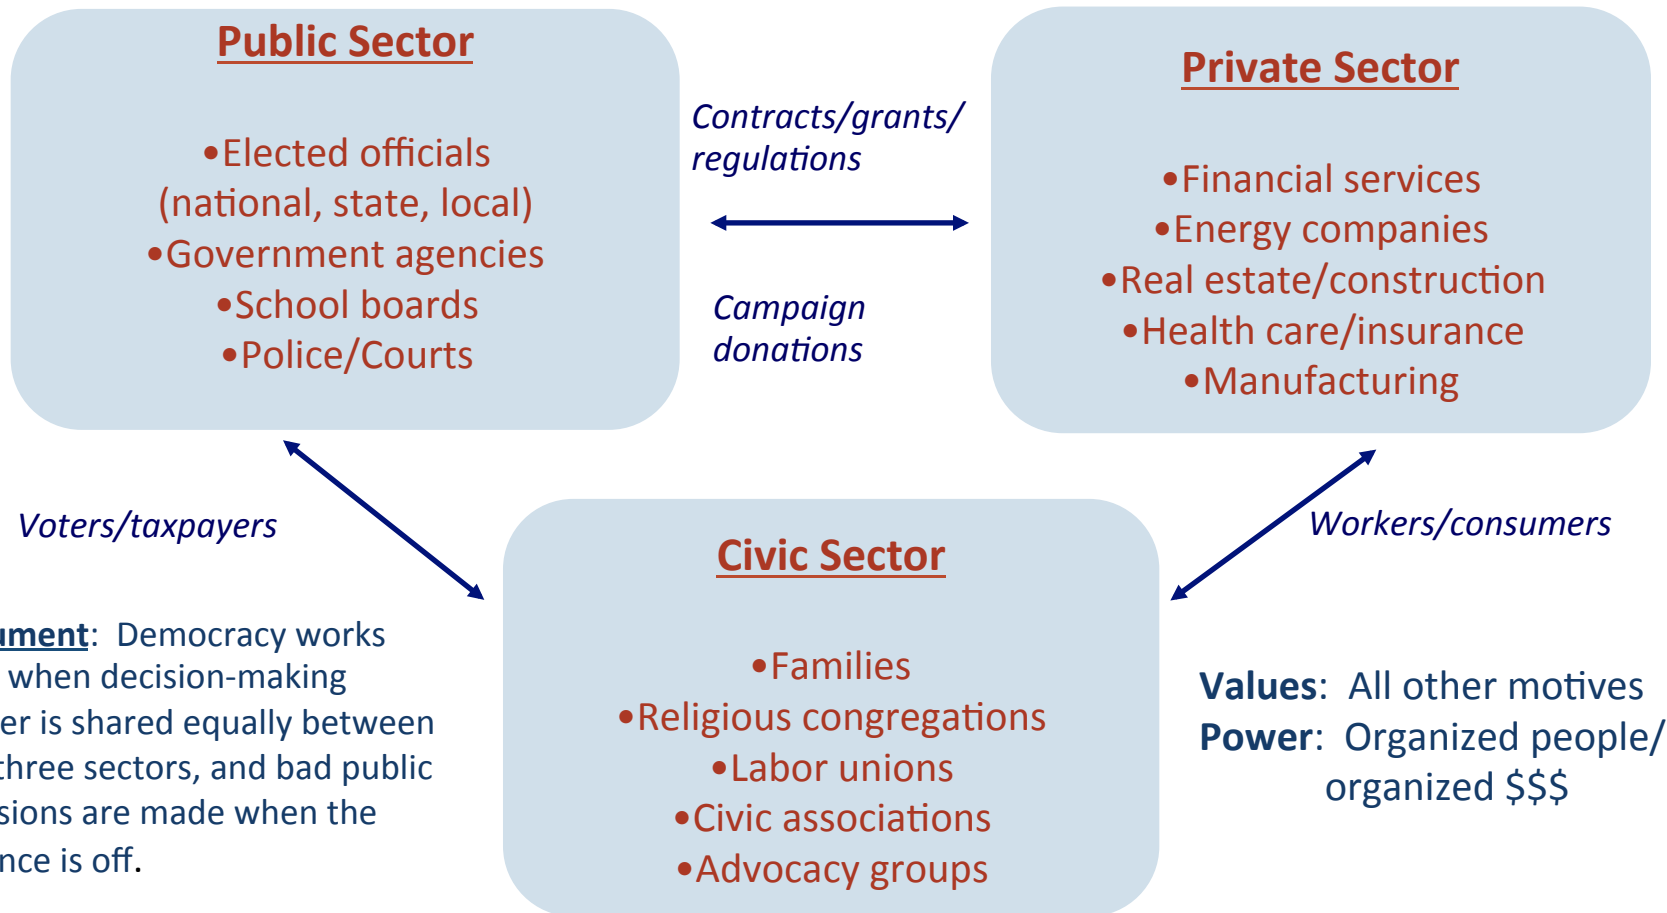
Public Sector

•Elected officials (national, state, local)
•Government agencies
•School boards
•Police/Courts

Contracts/grants/ regulations

Campaign donations

Private Sector

•Financial services
•Energy companies
•Real estate/construction
•Health care/insurance
•Manufacturing

Voters/taxpayers

Workers/consumers

Civic Sector

•Families
•Religious congregations
•Labor unions
•Civic associations
•Advocacy groups

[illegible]ument: Democracy works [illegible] when decision-making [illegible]er is shared equally between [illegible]three sectors, and bad public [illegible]sions are made when the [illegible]nce is off.

Values: All other motives
Power: Organized people/ organized $$$